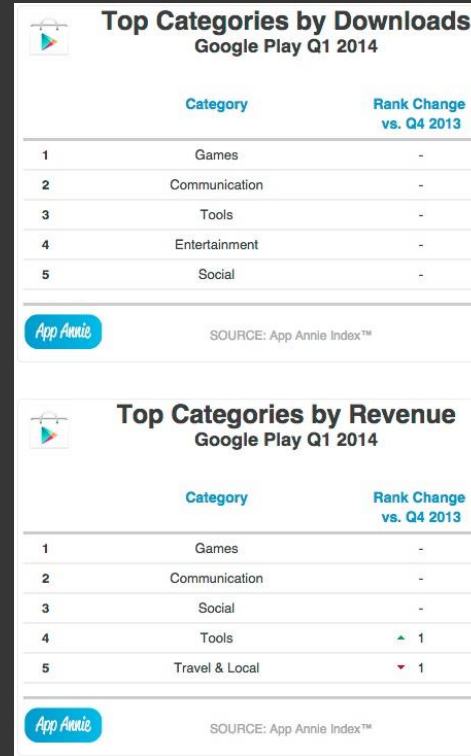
Top Categories by Downloads
Google Play Q1 2014

| | Category | Rank Change vs. Q4 2013 |
|---|---|---|
| 1 | Games | - |
| 2 | Communication | - |
| 3 | Tools | - |
| 4 | Entertainment | - |
| 5 | Social | - |

App Annie

SOURCE: App Annie Index™

Top Categories by Revenue
Google Play Q1 2014

| | Category | Rank Change vs. Q4 2013 |
|---|---|---|
| 1 | Games | - |
| 2 | Communication | - |
| 3 | Social | - |
| 4 | Tools | ▲ 1 |
| 5 | Travel & Local | ▼ 1 |

App Annie

SOURCE: App Annie Index™